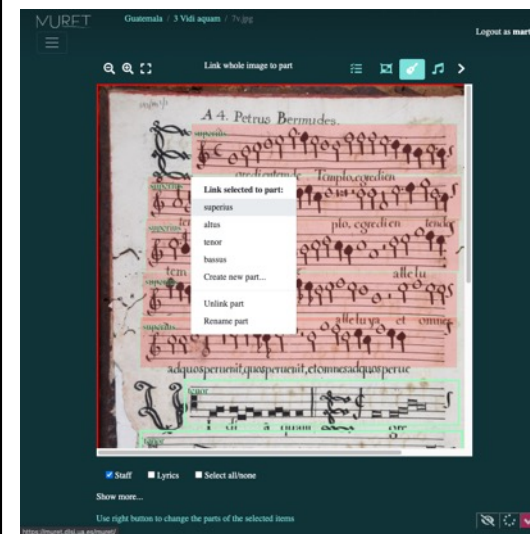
MURET

Guatemala / 3 Vidi aquam / 7v.jpg

Logout as mart

Link whole image to part

A 4. Petrus Bermudes.

superius

ecclesiam templi

Link selected to part:

superius

altus

tenor

bassus

Create new part...

Unlink part

Rename part

plo, a dextro latere

tem

allelu

alleluya, et omnes

superius

adquosperuenit,quosperuenit,etomnesadquosperuc

tenor

Staff

Lyrics

Select all/none

Show more...

Use right button to change the parts of the selected items

https://muret.dlsi.ua.es/muret/